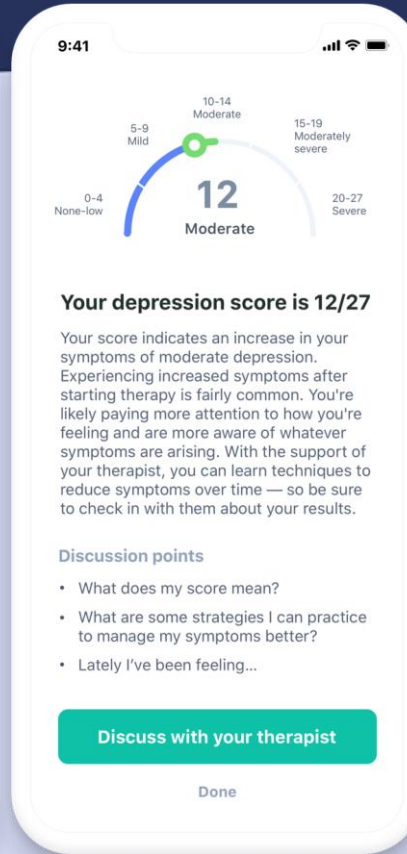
9:41

10-14
Moderate

5-9
Mild

15-19
Moderately severe

0-4
None-low

12
Moderate

20-27
Severe

Your depression score is 12/27

Your score indicates an increase in your symptoms of moderate depression. Experiencing increased symptoms after starting therapy is fairly common. You're likely paying more attention to how you're feeling and are more aware of whatever symptoms are arising. With the support of your therapist, you can learn techniques to reduce symptoms over time — so be sure to check in with them about your results.

Discussion points

• What does my score mean?
• What are some strategies I can practice to manage my symptoms better?
• Lately I've been feeling...

Discuss with your therapist

Done